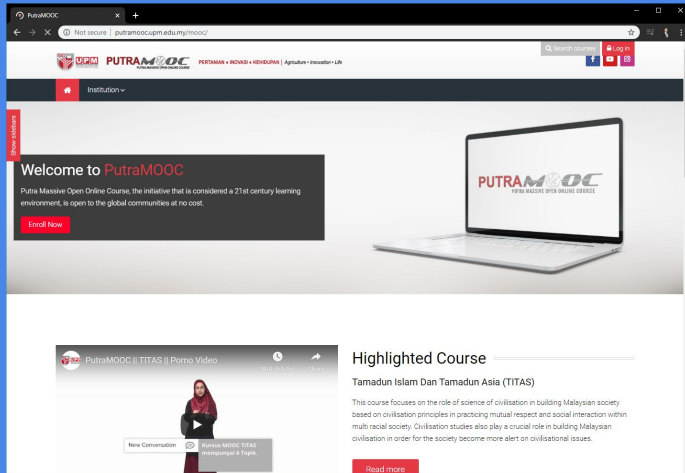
PutraMOOC

Not secure | putramooc.upm.edu.my/mooc/

UPM PUTRAMOOC PUTRA MASSIVE OPEN ONLINE COURSE

PERTANIAN • INOVASI • KEHIDUPAN | Agriculture • Innovation • Life

Search courses

Log in

Institution

Show sidebars

Welcome to PutraMOOC

Putra Massive Open Online Course, the initiative that is considered a 21st century learning environment, is open to the global communities at no cost.

Enroll Now

PUTRAMOOC PUTRA MASSIVE OPEN ONLINE COURSES

PutraMOOC || TITAS || Pomo Video ...

Watch later

Share

New Conversation

Kursus MOOC TITAS mempunyai 6 Topik

Highlighted Course

Tamadun Islam Dan Tamadun Asia (TITAS)

This course focuses on the role of science of civilisation in building Malaysian society based on civilisation principles in practicing mutual respect and social interaction within multi racial society. Civilisation studies also play a crucial role in building Malaysian civilisation in order for the society become more alert on civilisational issues.

Read more